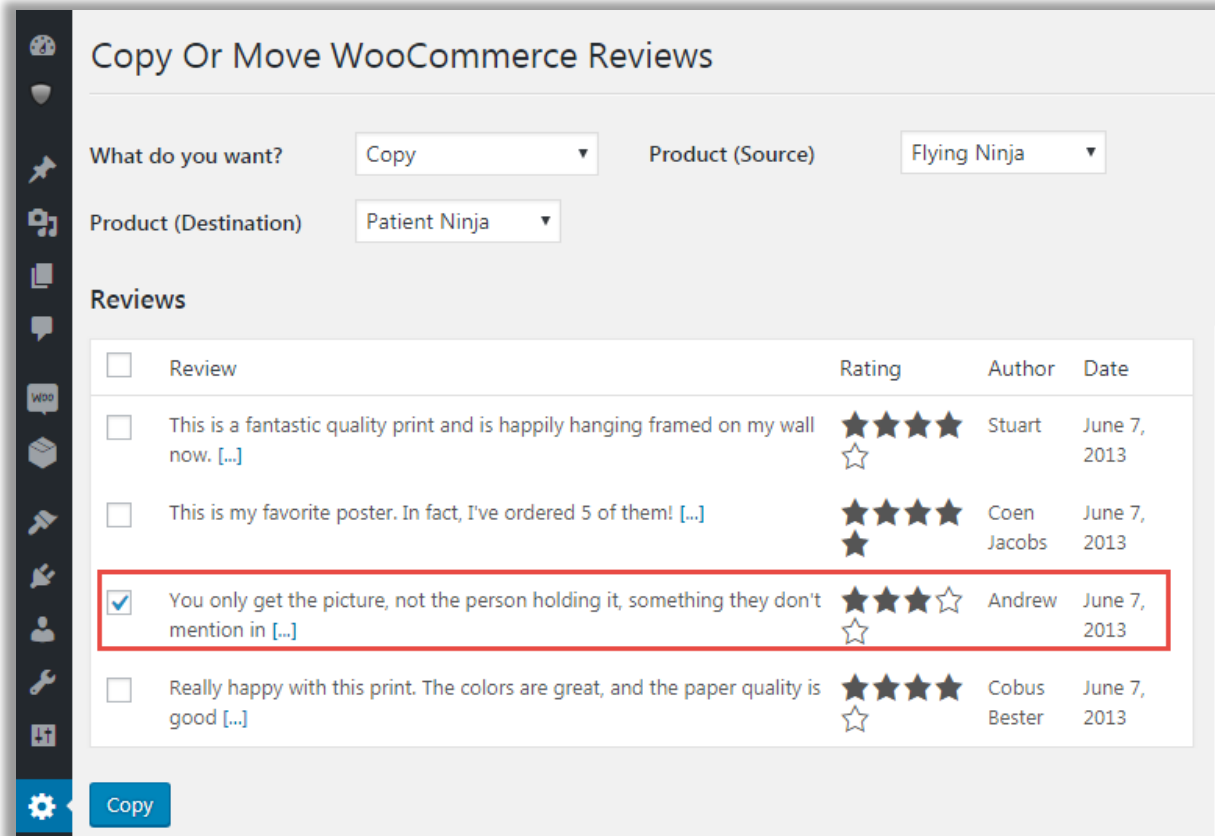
Copy Or Move WooCommerce Reviews

What do you want? Copy

Product (Source) Flying Ninja

Product (Destination) Patient Ninja

Reviews

| | Review | Rating | Author | Date |
|---|---|---|---|---|
| | This is a fantastic quality print and is happily hanging framed on my wall now. [...] | | Stuart | June 7, 2013 |
| | This is my favorite poster. In fact, I've ordered 5 of them! [...] | | Coen Jacobs | June 7, 2013 |
| ✓ | You only get the picture, not the person holding it, something they don't mention in [...] | | Andrew | June 7, 2013 |
| | Really happy with this print. The colors are great, and the paper quality is good [...] | | Cobus Bester | June 7, 2013 |

Copy